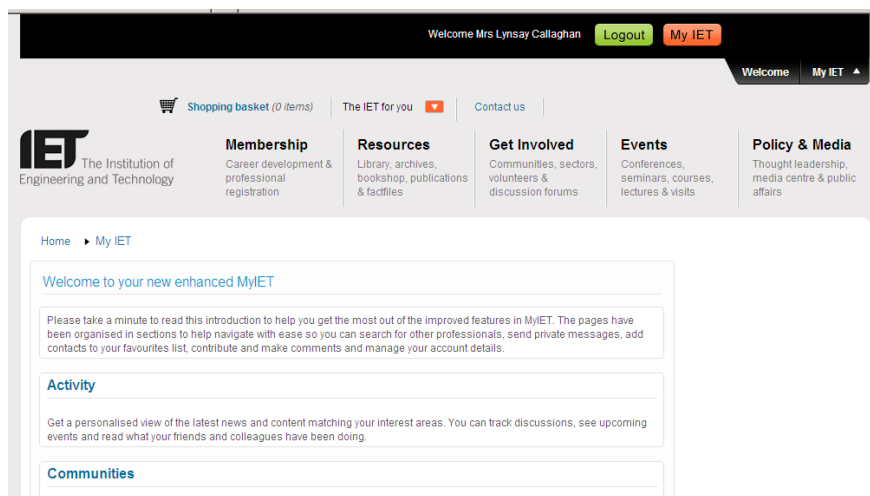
Welcome Mrs Lynsay Callaghan Logout My IET

Welcome My IET

Shopping basket (0 items) The IET for you Contact us

IET The Institution of Engineering and Technology

Membership
Career development & professional registration

Resources
Library, archives, bookshop, publications & factfiles

Get Involved
Communities, sectors, volunteers & discussion forums

Events
Conferences, seminars, courses, lectures & visits

Policy & Media
Thought leadership, media centre & public affairs

Home ▸ My IET

Welcome to your new enhanced MyIET

Please take a minute to read this introduction to help you get the most out of the improved features in MyIET. The pages have been organised in sections to help navigate with ease so you can search for other professionals, send private messages, add contacts to your favourites list, contribute and make comments and manage your account details.

Activity

Get a personalised view of the latest news and content matching your interest areas. You can track discussions, see upcoming events and read what your friends and colleagues have been doing.

Communities